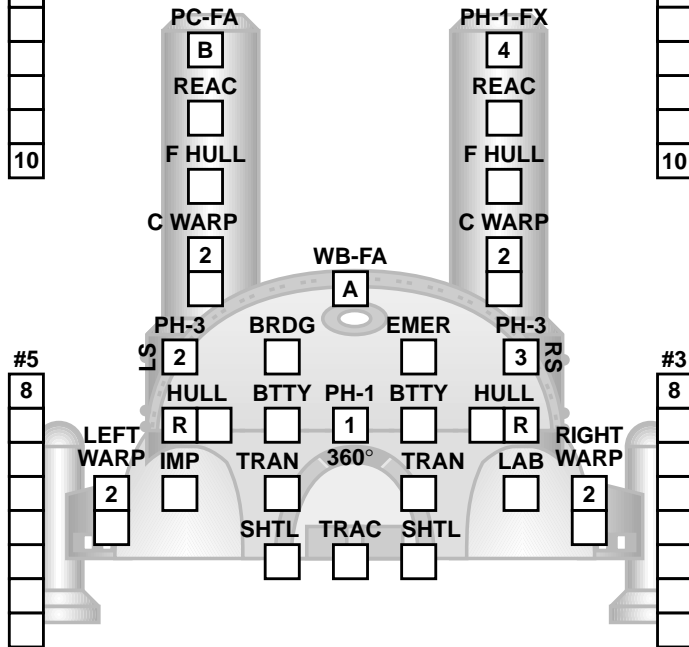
10

PC-FA
B
REAC
F HULL
C WARP
2

PH-1-FX
4
REAC
F HULL
C WARP
2

10

WB-FA
A

PH-3
LS 2
BRDG
EMER
PH-3
3 RS

#5
8

#3
8

HULL
R
BTTY
PH-1
1
360°
BTTY
HULL
R

LEFT WARP
2
IMP
TRAN
TRAN
LAB
RIGHT WARP
2

SHTL
TRAC
SHTL